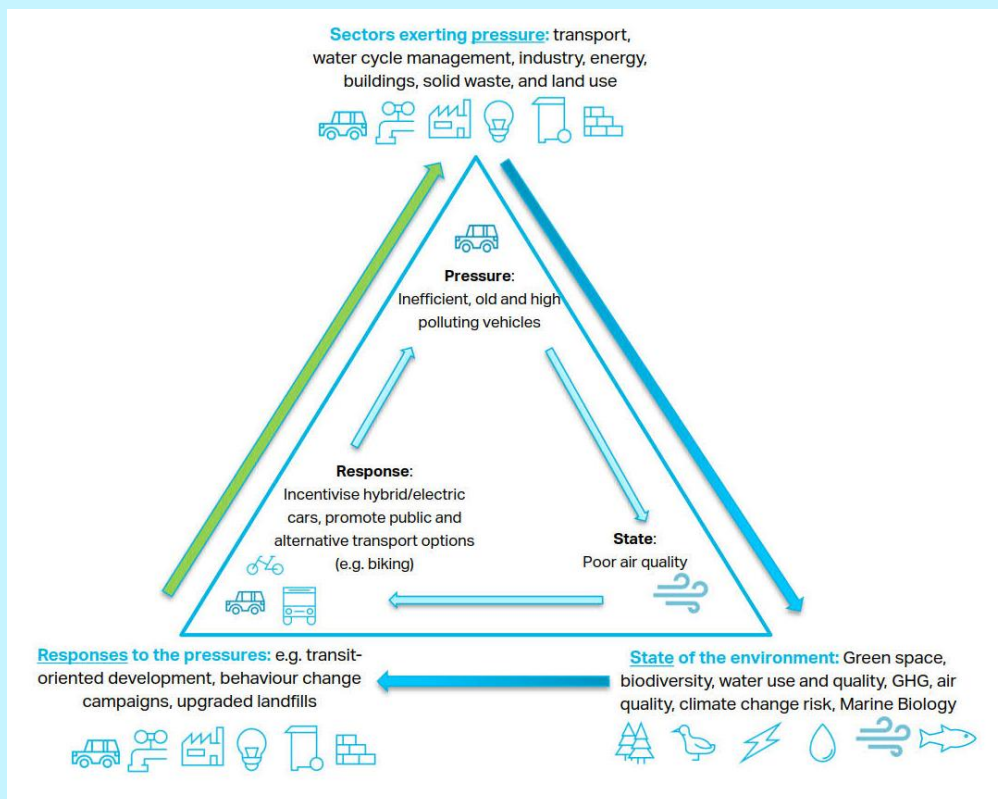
Sectors exerting pressure: transport, water cycle management, industry, energy, buildings, solid waste, and land use

Pressure:
Inefficient, old and high polluting vehicles

Response:
Incentivise hybrid/electric cars, promote public and alternative transport options (e.g. biking)

State:
Poor air quality

Responses to the pressures: e.g. transit-oriented development, behaviour change campaigns, upgraded landfills

State of the environment: Green space, biodiversity, water use and quality, GHG, air quality, climate change risk, Marine Biology